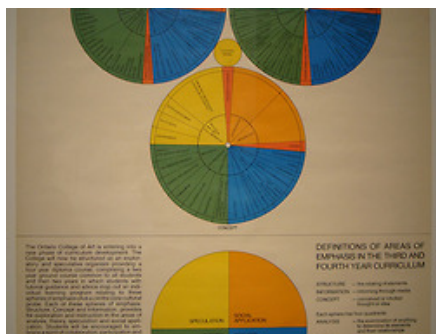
CONCEPT

The Ontario College of Art is entering into a new phase of curriculum development. The College will now be structured as an exploratory and speculative organism providing a four year diploma course, comprising a two year ground course common to all students and then two years in which students will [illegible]

DEFINITIONS OF AREAS OF EMPHASIS IN THE THIRD AND FOURTH YEAR CURRICULUM

STRUCTURE
INFORMATION
CONCEPT

SPECULATION
SOCIAL APPLICATION